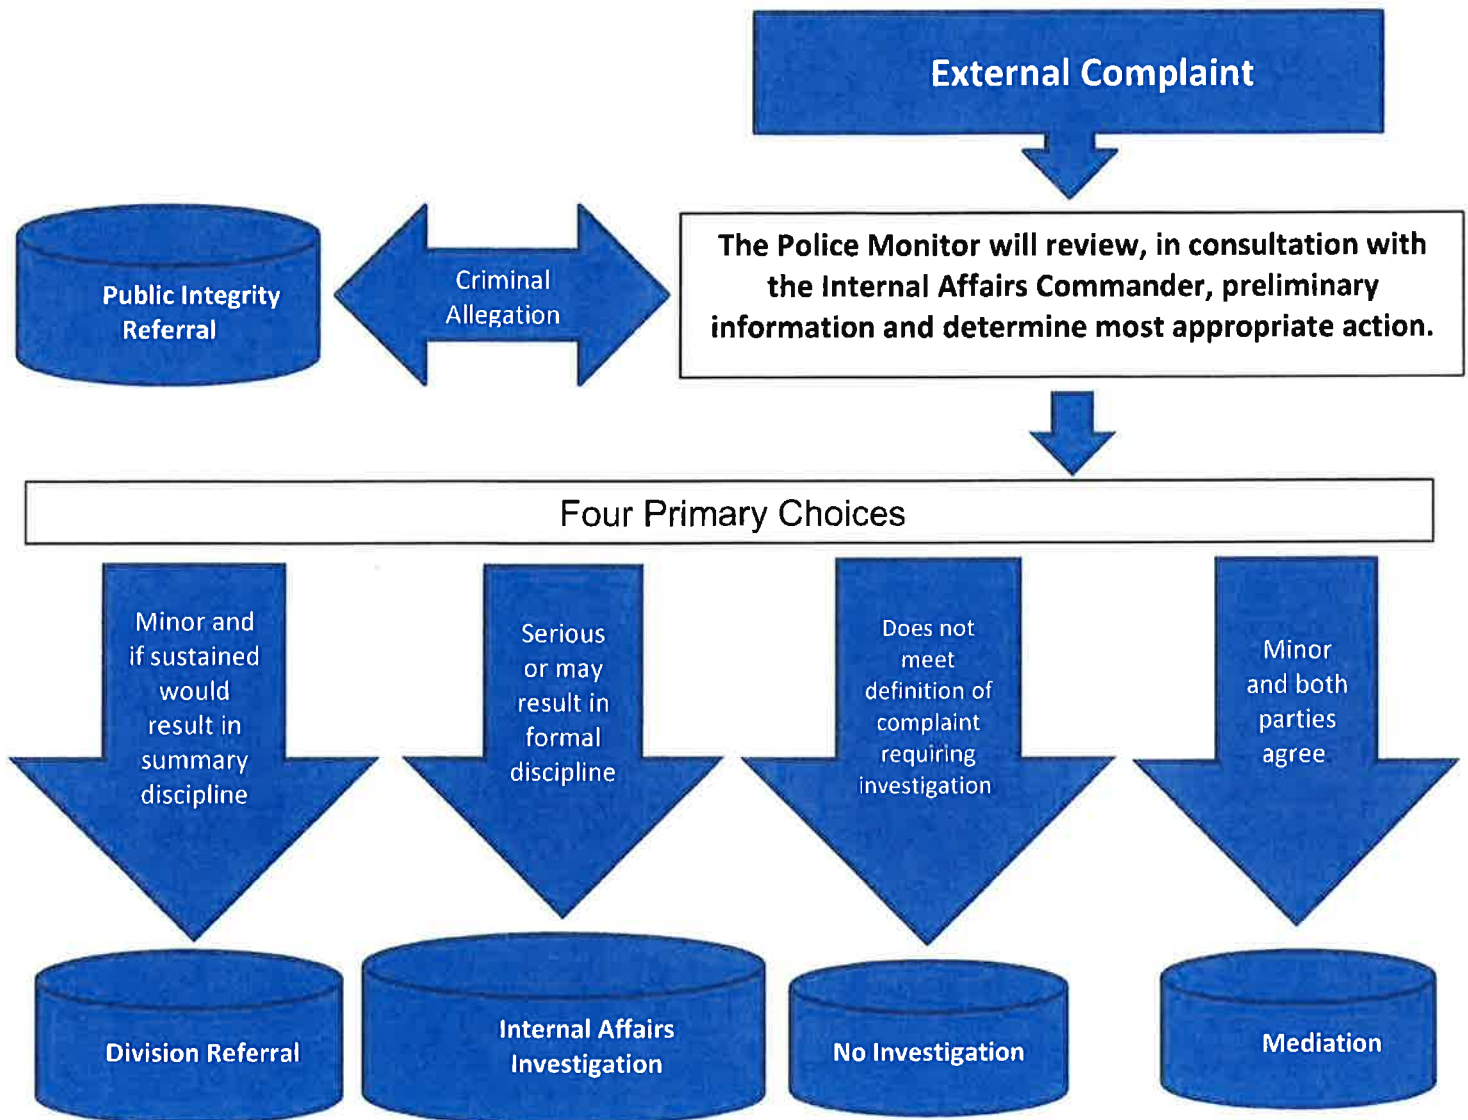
External Complaint

Public Integrity Referral

Criminal Allegation

The Police Monitor will review, in consultation with the Internal Affairs Commander, preliminary information and determine most appropriate action.

Four Primary Choices

Minor and if sustained would result in summary discipline

Serious or may result in formal discipline

Does not meet definition of complaint requiring investigation

Minor and both parties agree

Division Referral

Internal Affairs Investigation

No Investigation

Mediation